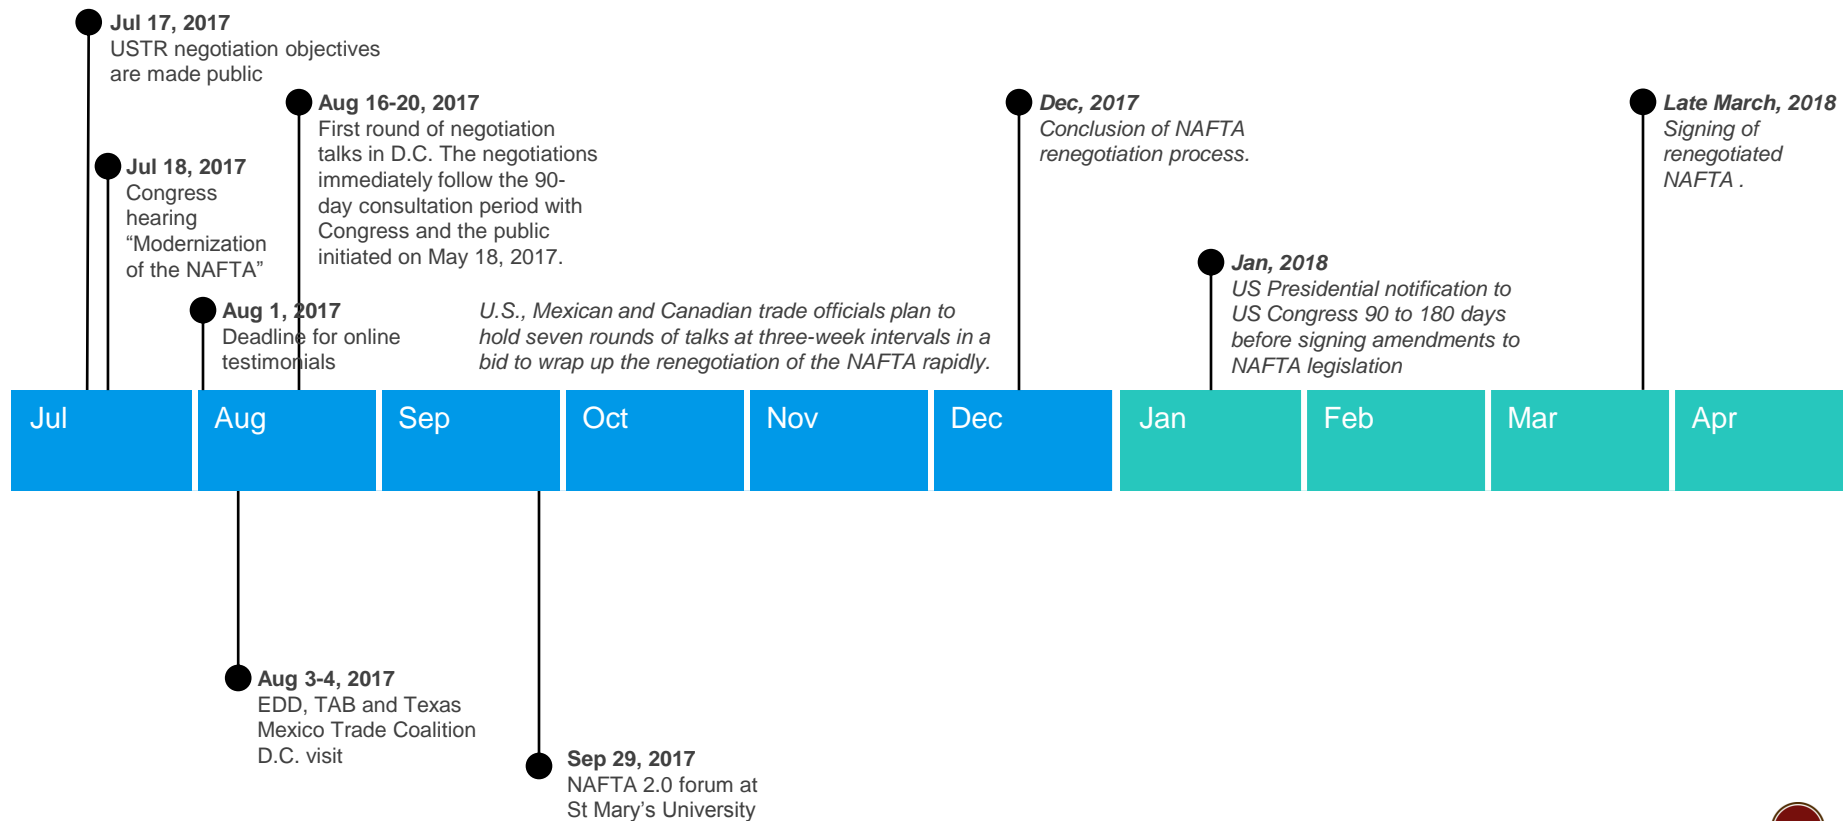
**Jul 17, 2017**
USTR negotiation objectives are made public

**Jul 18, 2017**
Congress hearing “Modernization of the NAFTA”

**Aug 16-20, 2017**
First round of negotiation talks in D.C. The negotiations immediately follow the 90-day consultation period with Congress and the public initiated on May 18, 2017.

**Aug 1, 2017**
Deadline for online testimonials

*U.S., Mexican and Canadian trade officials plan to hold seven rounds of talks at three-week intervals in a bid to wrap up the renegotiation of the NAFTA rapidly.*

***Dec, 2017***
*Conclusion of NAFTA renegotiation process.*

***Jan, 2018***
*US Presidential notification to US Congress 90 to 180 days before signing amendments to NAFTA legislation*

***Late March, 2018***
*Signing of renegotiated NAFTA .*

| Jul | Aug | Sep | Oct | Nov | Dec | Jan | Feb | Mar | Apr |
|---|---|---|---|---|---|---|---|---|---|

**Aug 3-4, 2017**
EDD, TAB and Texas Mexico Trade Coalition D.C. visit

**Sep 29, 2017**
NAFTA 2.0 forum at St Mary’s University